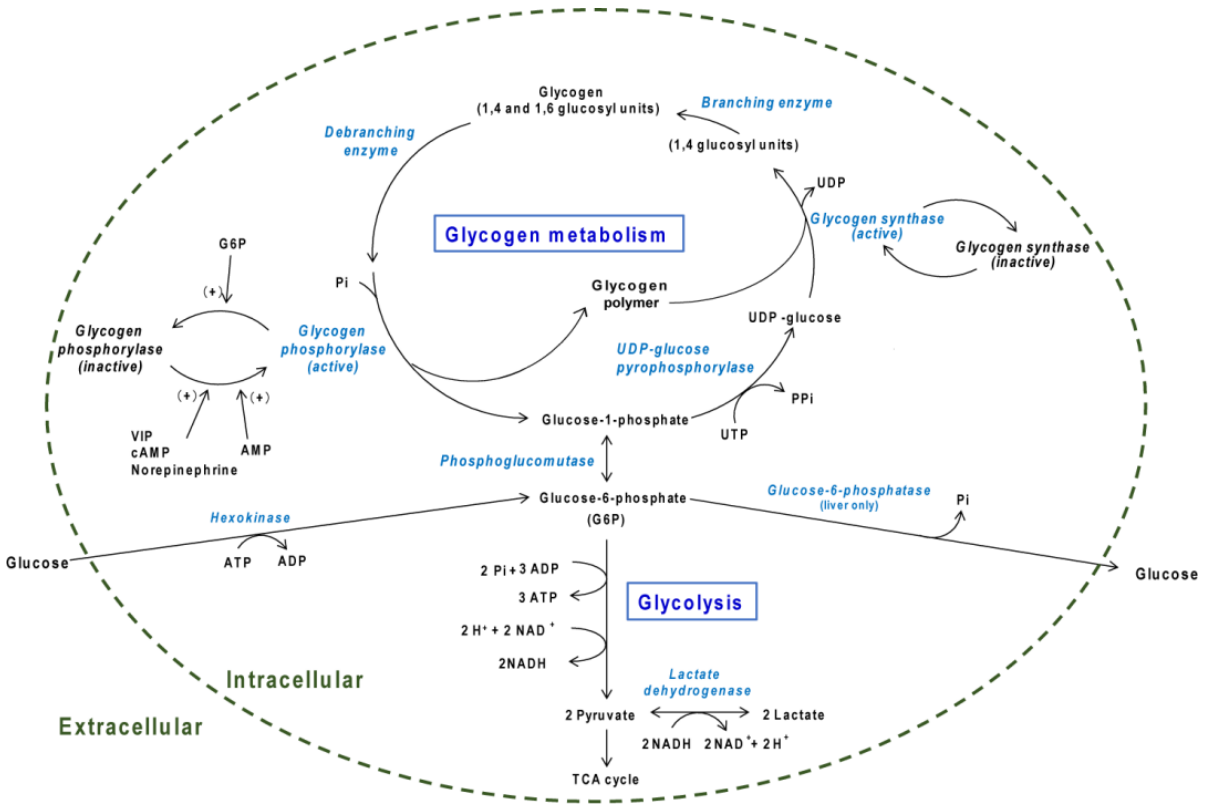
Glycogen
(1,4 and 1,6 glucosyl units)

Branching enzyme

(1,4 glucosyl units)

Debranching enzyme

UDP

Glycogen metabolism

Glycogen synthase (active)

Glycogen synthase (inactive)

G6P

(+)

Pi

Glycogen polymer

UDP -glucose

Glycogen phosphorylase (inactive)

Glycogen phosphorylase (active)

UDP-glucose pyrophosphorylase

(+)

(+)

PPi

VIP
cAMP
Norepinephrine

AMP

Glucose-1-phosphate

UTP

Phosphoglucomutase

Glucose-6-phosphate
(G6P)

Glucose-6-phosphatase
(liver only)

Pi

Hexokinase

Glucose

ATP

ADP

Glucose

2 Pi + 3 ADP

3 ATP

Glycolysis

2 H$^+$ + 2 NAD$^+$

2NADH

Intracellular

Lactate dehydrogenase

Extracellular

2 Pyruvate

2 Lactate

2NADH

2 NAD$^+$ + 2 H$^+$

TCA cycle